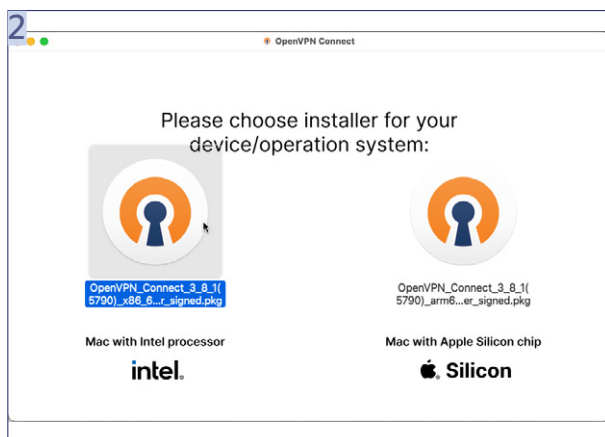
2

OpenVPN Connect

Please choose installer for your device/operation system:

OpenVPN_Connect_3_8_1(5790)_x86_6...r_signed.pkg

OpenVPN_Connect_3_8_1(5790)_arm6...er_signed.pkg

Mac with Intel processor

intel.

Mac with Apple Silicon chip

Silicon